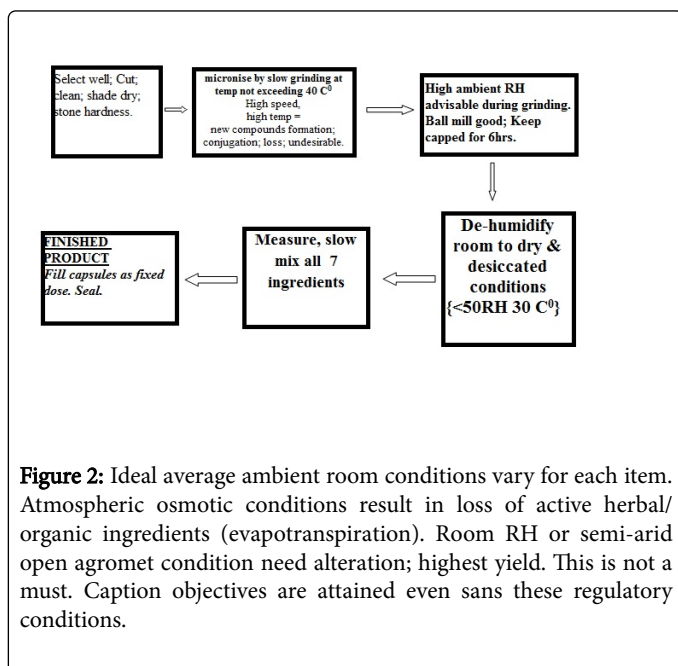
Select well; Cut; clean; shade dry; stone hardness.

micronise by slow grinding at temp not exceeding 40 C$^0$
High speed, high temp = new compounds formation; conjugation; loss; undesirable.

High ambient RH advisable during grinding. Ball mill good; Keep capped for 6hrs.

De-humidify room to dry & desiccated conditions {<50RH 30 C$^0$}

Measure, slow mix all 7 ingredients

FINISHED PRODUCT
Fill capsules as fixed dose. Seal.

Figure 2: Ideal average ambient room conditions vary for each item. Atmospheric osmotic conditions result in loss of active herbal/ organic ingredients (evapotranspiration). Room RH or semi-arid open agromet condition need alteration; highest yield. This is not a must. Caption objectives are attained even sans these regulatory conditions.